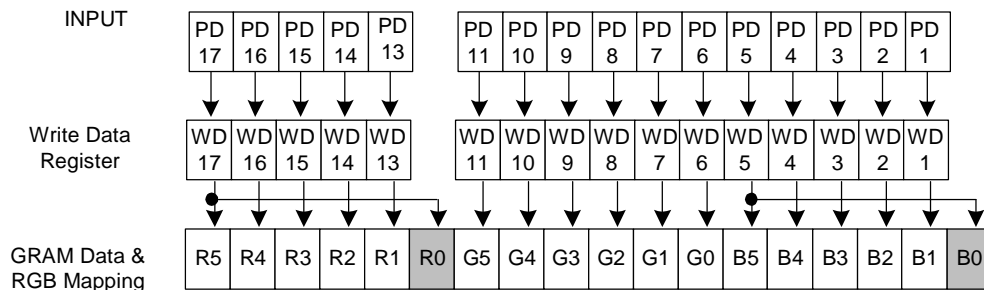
INPUT

| PD 17 | PD 16 | PD 15 | PD 14 | PD 13 |
|---|---|---|---|---|

| PD 11 | PD 10 | PD 9 | PD 8 | PD 7 | PD 6 | PD 5 | PD 4 | PD 3 | PD 2 | PD 1 |
|---|---|---|---|---|---|---|---|---|---|---|

Write Data Register

| WD 17 | WD 16 | WD 15 | WD 14 | WD 13 |
|---|---|---|---|---|

| WD 11 | WD 10 | WD 9 | WD 8 | WD 7 | WD 6 | WD 5 | WD 4 | WD 3 | WD 2 | WD 1 |
|---|---|---|---|---|---|---|---|---|---|---|

GRAM Data & RGB Mapping

| R5 | R4 | R3 | R2 | R1 | R0 | G5 | G4 | G3 | G2 | G1 | G0 | B5 | B4 | B3 | B2 | B1 | B0 |
|---|---|---|---|---|---|---|---|---|---|---|---|---|---|---|---|---|---|